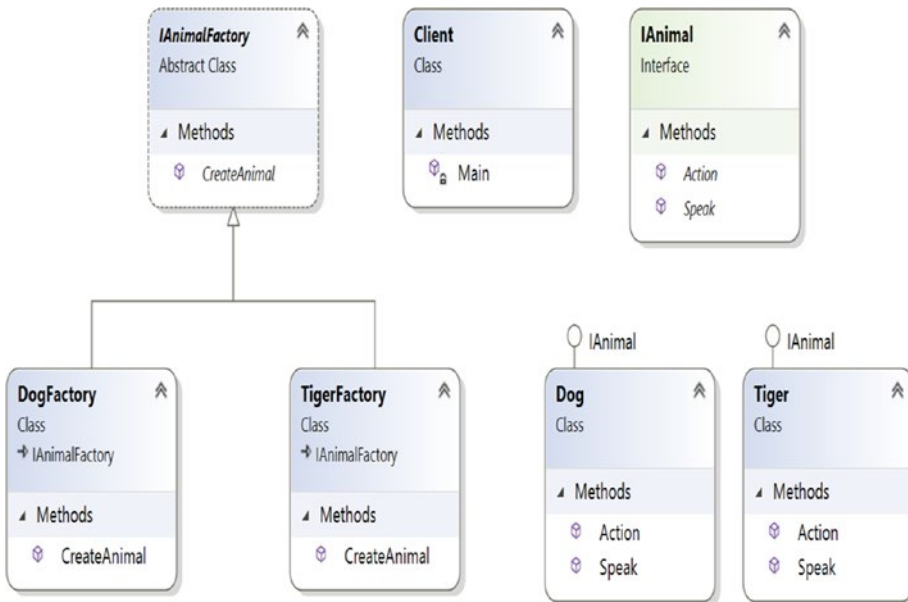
IAnimalFactory
Abstract Class

Methods
CreateAnimal

Client
Class

Methods
Main

IAnimal
Interface

Methods
Action
Speak

DogFactory
Class
→ IAnimalFactory

Methods
CreateAnimal

TigerFactory
Class
→ IAnimalFactory

Methods
CreateAnimal

IAnimal
Dog
Class

Methods
Action
Speak

IAnimal
Tiger
Class

Methods
Action
Speak